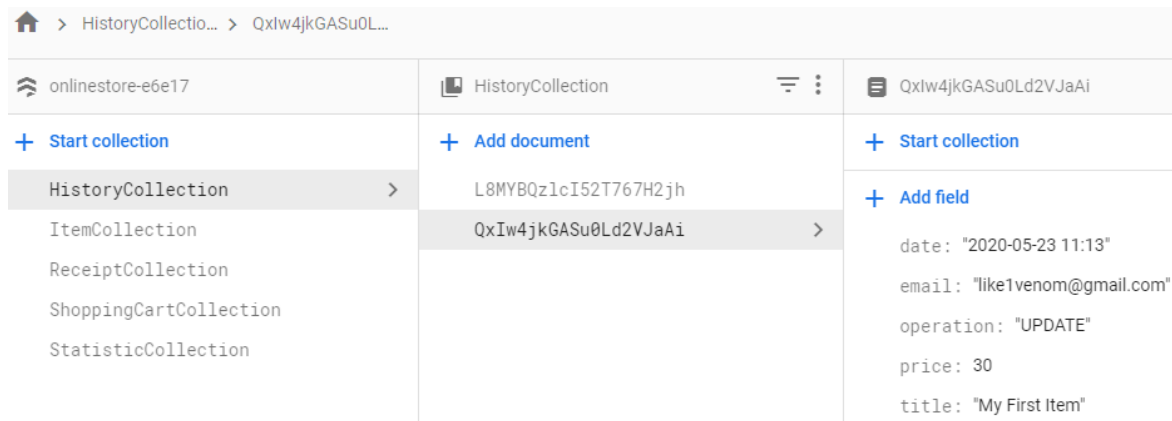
> HistoryCollectio... > QxIw4jkGASu0L...

onlinestore-e6e17

+ Start collection

HistoryCollection >

ItemCollection

ReceiptCollection

ShoppingCartCollection

StatisticCollection

HistoryCollection

+ Add document

L8MYBQzlcI52T767H2jh

QxIw4jkGASu0Ld2VJaAi >

QxIw4jkGASu0Ld2VJaAi

+ Start collection

+ Add field

date: "2020-05-23 11:13"

email: "like1venom@gmail.com"

operation: "UPDATE"

price: 30

title: "My First Item"